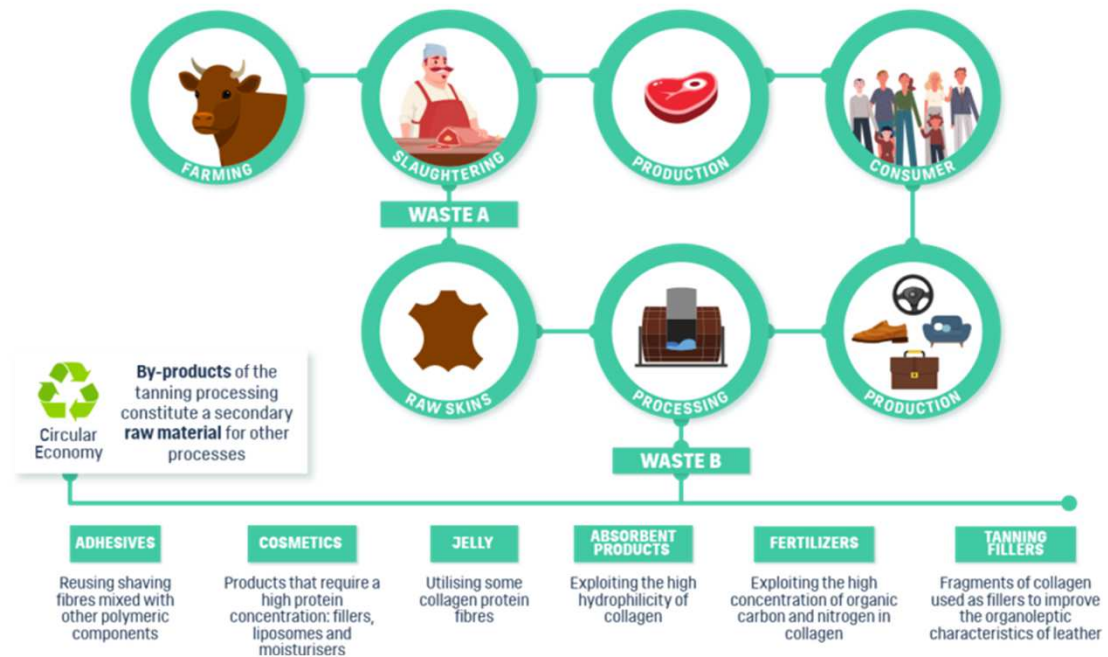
FARMING

SLAUGHTERING

PRODUCTION

CONSUMER

WASTE A

RAW SKINS

PROCESSING

PRODUCTION

Circular Economy

**By-products** of the tanning processing constitute a secondary **raw material** for other processes

WASTE B

ADHESIVES

Reusing shaving fibres mixed with other polymeric components

COSMETICS

Products that require a high protein concentration: fillers, liposomes and moisturisers

JELLY

Utilising some collagen protein fibres

ABSORBENT PRODUCTS

Exploiting the high hydrophilicity of collagen

FERTILIZERS

Exploiting the high concentration of organic carbon and nitrogen in collagen

TANNING FILLERS

Fragments of collagen used as fillers to improve the organoleptic characteristics of leather